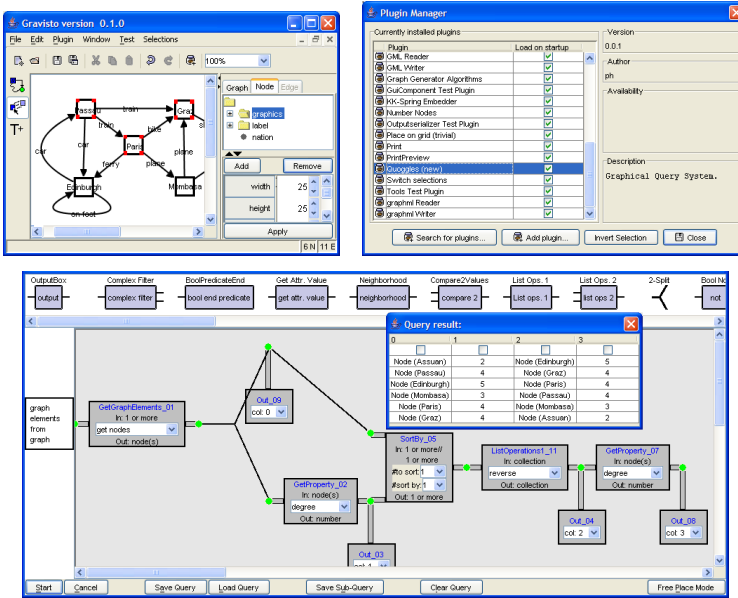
Gravisto version 0.1.0

File Edit Plugin Window Test Selections

100%

Passau train Graz Paris bike car train ferry plane plane car Edinburgh Mombasa on foot

Graph Node Edge

graphics
label
nation

Add Remove

width 25
height 25

Apply

6 N 11 E

Plugin Manager

Currently installed plugins

| Plugin | Load on startup |
|---|---|
| GML Reader | ✓ |
| GML Writer | ✓ |
| Graph Generator Algorithms | ✓ |
| GuiComponent Test Plugin | ✓ |
| KK-Spring Embedder | ✓ |
| Number Nodes | ✓ |
| Outputserializer Test Plugin | ✓ |
| Place on grid (trivial) | ✓ |
| Print | ✓ |
| PrintPreview | ✓ |
| Quoggles (new) | ✓ |
| Switch selections | ✓ |
| Tools Test Plugin | ✓ |
| graphml Reader | ✓ |
| graphml Writer | ✓ |

Version
0.0.1

Author
ph

Availability

Description
Graphical Query System.

Search for plugins... Add plugin... Invert Selection Close

OutputBox output
Complex Filter complex filter
BoolPredicateEnd bool end predicate
Get Attr. Value get attr. value
Neighborhood neighborhood
Compare2Values compare 2
List Ops. 1 list ops. 1
List Ops. 2 list ops 2
2-Split
Bool N not

Query result:

| 0 | 1 | 2 | 3 |
|---|---|---|---|
| Node (Assuan) | 2 | Node (Edinburgh) | 5 |
| Node (Passau) | 4 | Node (Graz) | 4 |
| Node (Edinburgh) | 5 | Node (Paris) | 4 |
| Node (Mombasa) | 3 | Node (Passau) | 4 |
| Node (Paris) | 4 | Node (Mombasa) | 3 |
| Node (Graz) | 4 | Node (Assuan) | 2 |

graph elements from graph

GetGraphElements_01
In: 1 or more
get nodes
Out: node(s)

Out_09
col: 0

GetProperty_02
In: node(s)
degree
Out: number

Out_03
col: 1

SortBy_05
In: 1 or more// 1 or more
#to sort: 1
#sort by: 1
Out: 1 or more

ListOperations1_11
In: collection
reverse
Out: collection

Out_04
col: 2

GetProperty_07
In: node(s)
degree
Out: number

Out_08
col: 3

Start Cancel Save Query Load Query Save Sub-Query Clear Query Free Place Mode